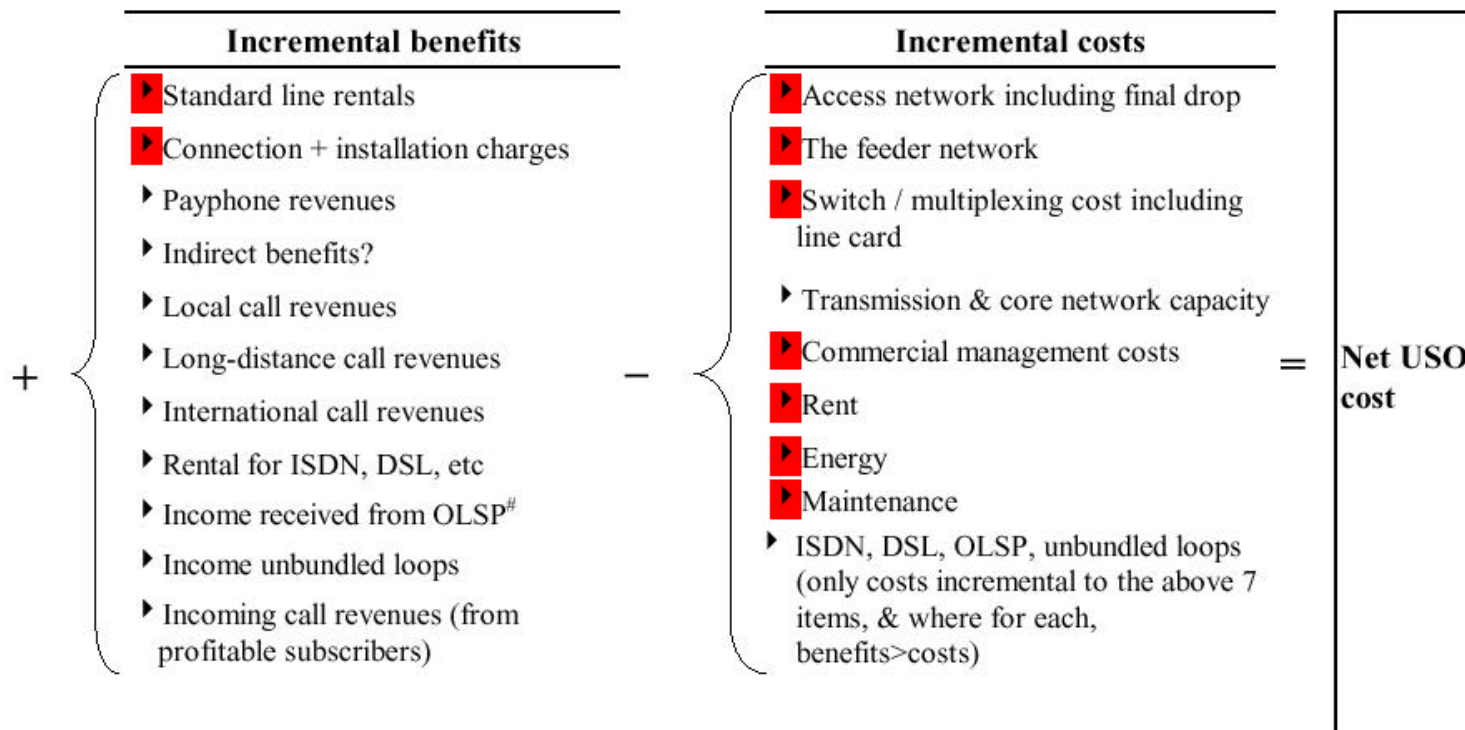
**Incremental benefits**

+

Standard line rentals

Connection + installation charges

Payphone revenues

Indirect benefits?

Local call revenues

Long-distance call revenues

International call revenues

Rental for ISDN, DSL, etc

Income received from OLSP$^{\#}$

Income unbundled loops

Incoming call revenues (from profitable subscribers)

−

**Incremental costs**

Access network including final drop

The feeder network

Switch / multiplexing cost including line card

Transmission & core network capacity

Commercial management costs

Rent

Energy

Maintenance

ISDN, DSL, OLSP, unbundled loops (only costs incremental to the above 7 items, & where for each, benefits>costs)

=

**Net USO cost**